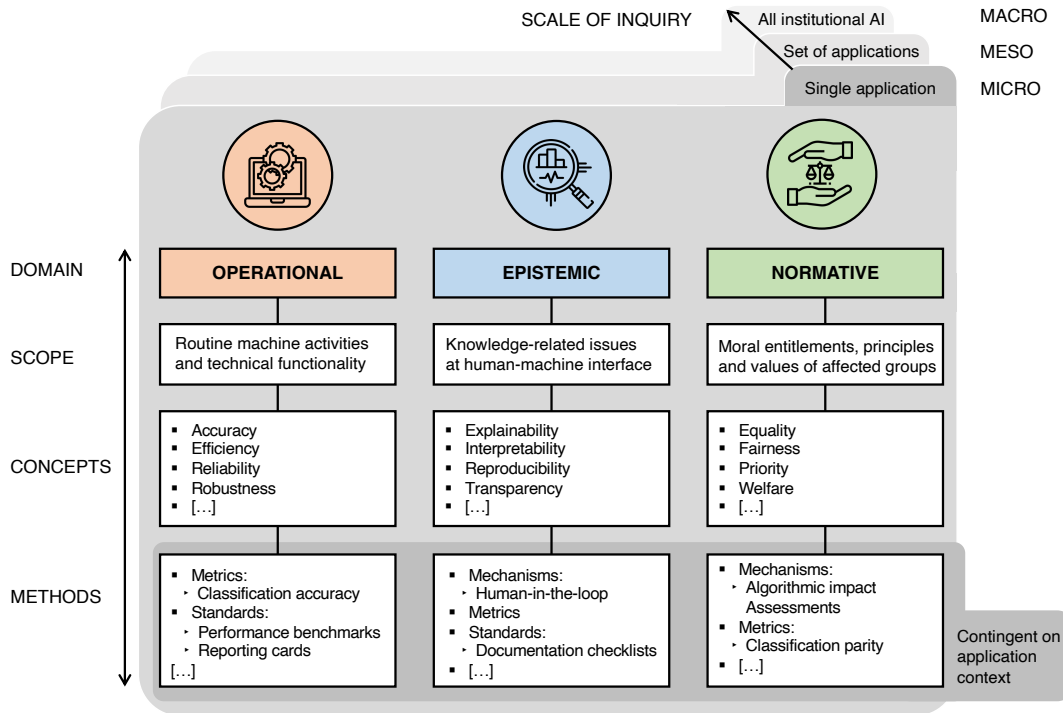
SCALE OF INQUIRY

All institutional AI MACRO

Set of applications MESO

Single application MICRO

DOMAIN

SCOPE

CONCEPTS

METHODS

OPERATIONAL

Routine machine activities and technical functionality

- Accuracy
- Efficiency
- Reliability
- Robustness
- […]

- Metrics:
  - Classification accuracy
- Standards:
  - Performance benchmarks
  - Reporting cards

[…]

EPISTEMIC

Knowledge-related issues at human-machine interface

- Explainability
- Interpretability
- Reproducibility
- Transparency
- […]

- Mechanisms:
  - Human-in-the-loop
- Metrics
- Standards:
  - Documentation checklists
- […]

NORMATIVE

Moral entitlements, principles and values of affected groups

- Equality
- Fairness
- Priority
- Welfare
- […]

- Mechanisms:
  - Algorithmic impact Assessments
- Metrics:
  - Classification parity
- […]

Contingent on application context